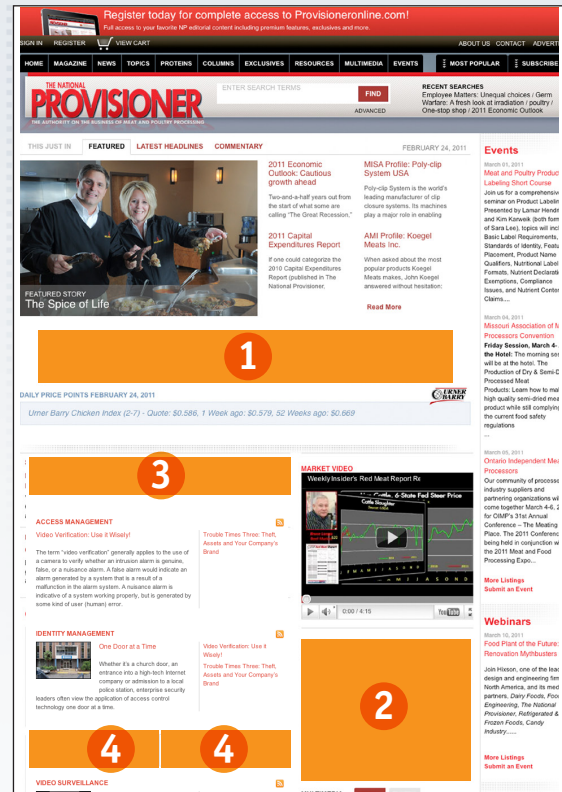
Register today for complete access to Provisioneronline.com!
Full access to your favorite NP editorial content including premium features, exclusives and more.

SIGN IN REGISTER VIEW CART ABOUT US CONTACT ADVERT

HOME MAGAZINE NEWS TOPICS PROTEINS COLUMNS EXCLUSIVES RESOURCES MULTIMEDIA EVENTS MOST POPULAR SUBSCRIBE

THE NATIONAL PROVISIONER
THE AUTHORITY ON THE BUSINESS OF MEAT AND POULTRY PROCESSING

ENTER SEARCH TERMS FIND ADVANCED

RECENT SEARCHES
Employee Matters: Unequal choices / Germ Warfare: A fresh look at irradiation / poultry / One-stop shop / 2011 Economic Outlook

THIS JUST IN FEATURED LATEST HEADLINES COMMENTARY FEBRUARY 24, 2011

FEATURED STORY
The Spice of Life

2011 Economic Outlook: Cautious growth ahead
Two-and-a-half years out from the start of what some are calling "The Great Recession,"

2011 Capital Expenditures Report
If one could categorize the 2010 Capital Expenditures Report published in The National Provisioner,

MISA Profile: Poly-clip System USA
Poly-clip System is the world's leading manufacturer of clip closure systems. Its machines play a major role in enabling

AMI Profile: Koegel Meats Inc.
When asked about the most popular products Koegel Meats makes, John Koegel answered without hesitation:

Read More

1

DAILY PRICE POINTS FEBRUARY 24, 2011
URNER BARRY
Urner Barry Chicken Index (2-7) - Quote: $0.586, 1 Week ago: $0.579, 52 Weeks ago: $0.669

3

ACCESS MANAGEMENT
Video Verification: Use it Wisely!
The term "video verification" generally applies to the use of a camera to verify whether an intrusion alarm is genuine, false, or a nuisance alarm. A false alarm would indicate an alarm generated by a system that is a result of a malfunction in the alarm system. A nuisance alarm is indicative of a system working properly, but is generated by some kind of user (human) error.

Trouble Times Three: Theft, Assets and Your Company's Brand

IDENTITY MANAGEMENT
One Door at a Time
Whether it's a church door, an entrance into a high-tech Internet company or admission to a local police station, enterprise security leaders often view the application of access control technology one door at a time.

Video Verification: Use it Wisely!
Trouble Times Three: Theft, Assets and Your Company's Brand

4 4

VIDEO SURVEILLANCE

MARKET VIDEO
Weekly Insider's Red Meat Report Rx
Cattle Slaughter
& State Fed Steer Price
0:00 / 4:15

2

Events
March 01, 2011
Meat and Poultry Product Labeling Short Course
Join us for a comprehensive seminar on Product Labelin Presented by Lamar Hendr and Kim Konkel (both form of Sara Lee), topics will incl Basic Label Requirements, Standards of Identity, Featu Placement, Product Name Qualifiers, Nutritional Label Formats, Nutrient Declarati Exemptions, Compliance Issues, and Nutrient Conte Claims....

March 04, 2011
Missouri Association of M Processors Convention
Friday Session, March 4- the Hotel: The morning se will be at the hotel. The Production of Dry & Semi-D Processed Meat Products: Learn how to mal high quality semi-dried mea product while still complying the current food safety regulations
...

March 05, 2011
Ontario Independent Mea Processors
Our community of process industry suppliers and partnering organizations wi come together March 4-6, 2 for OIMP's 31st Annual Conference – The Meeting Place. The 2011 Conferenc being held in conjunction w the 2011 Meat and Food Processing Expo...

More Listings
Submit an Event

Webinars
March 10, 2011
Food Plant of the Future: Renovation Mythbusters
Join Hixson, one of the lead design and engineering firm North America, and its med partners, Dairy Foods, Food Engineering, The National Provisioner, Refrigerated & Frozen Foods, Candy Industry......

More Listings
Submit an Event